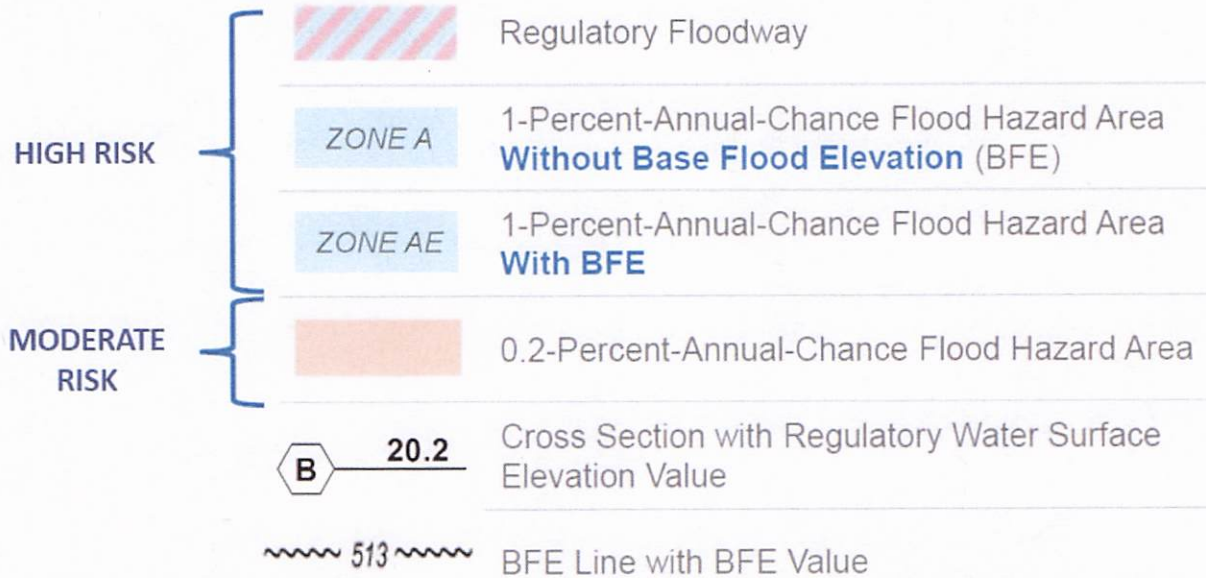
HIGH RISK

Regulatory Floodway

ZONE A
1-Percent-Annual-Chance Flood Hazard Area **Without Base Flood Elevation** (BFE)

ZONE AE
1-Percent-Annual-Chance Flood Hazard Area **With BFE**

MODERATE RISK

0.2-Percent-Annual-Chance Flood Hazard Area

B 20.2
Cross Section with Regulatory Water Surface Elevation Value

513
BFE Line with BFE Value